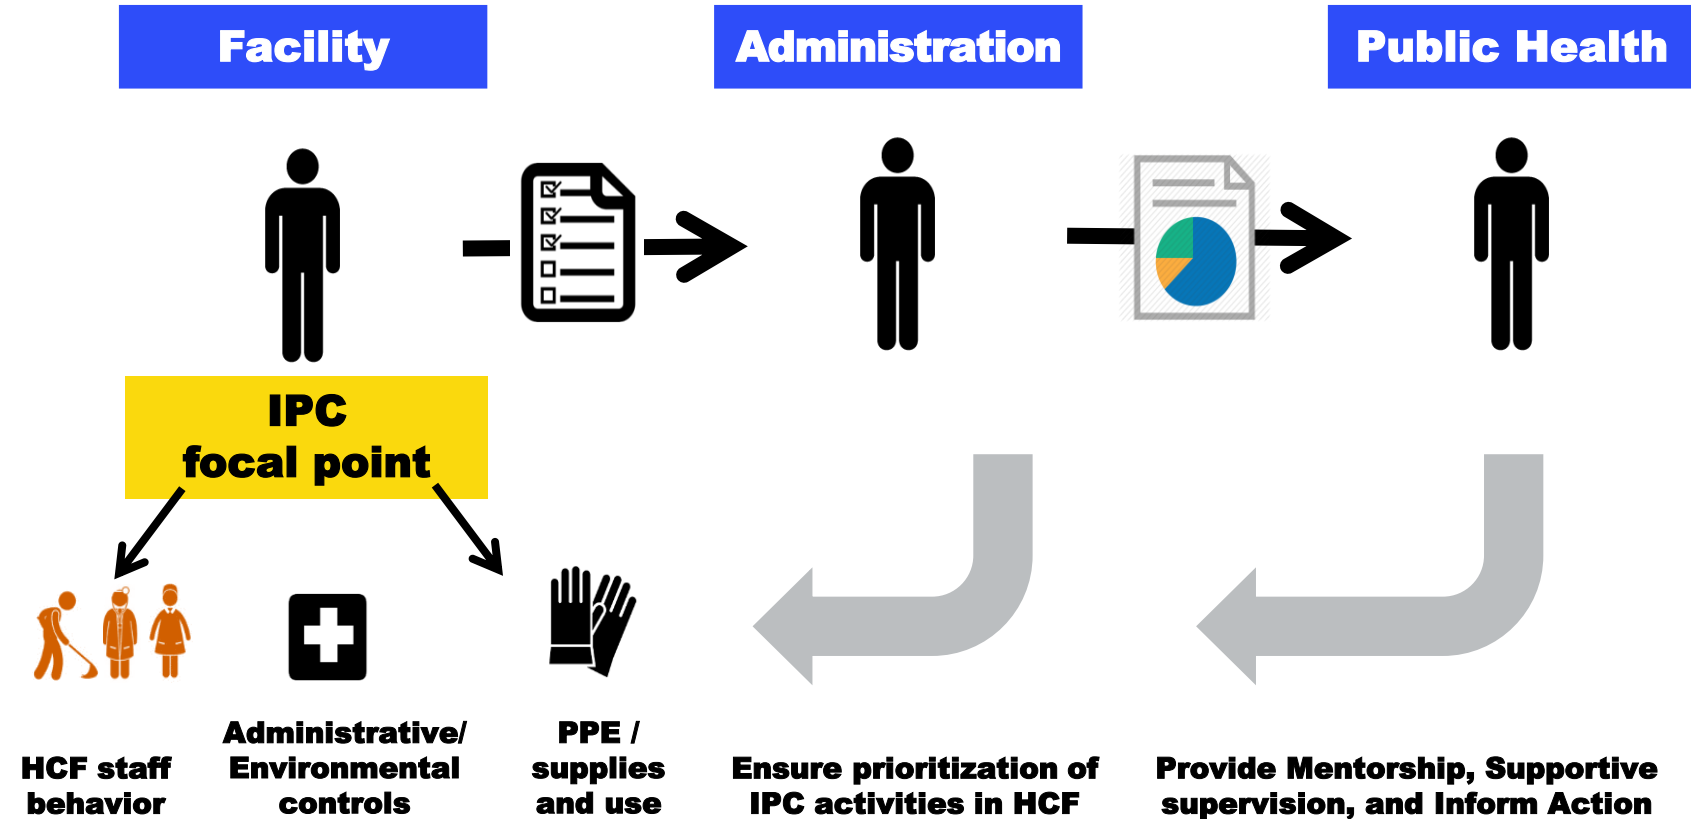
Facility

Administration

Public Health

IPC focal point

HCF staff behavior

Administrative/ Environmental controls

PPE / supplies and use

Ensure prioritization of IPC activities in HCF

Provide Mentorship, Supportive supervision, and Inform Action